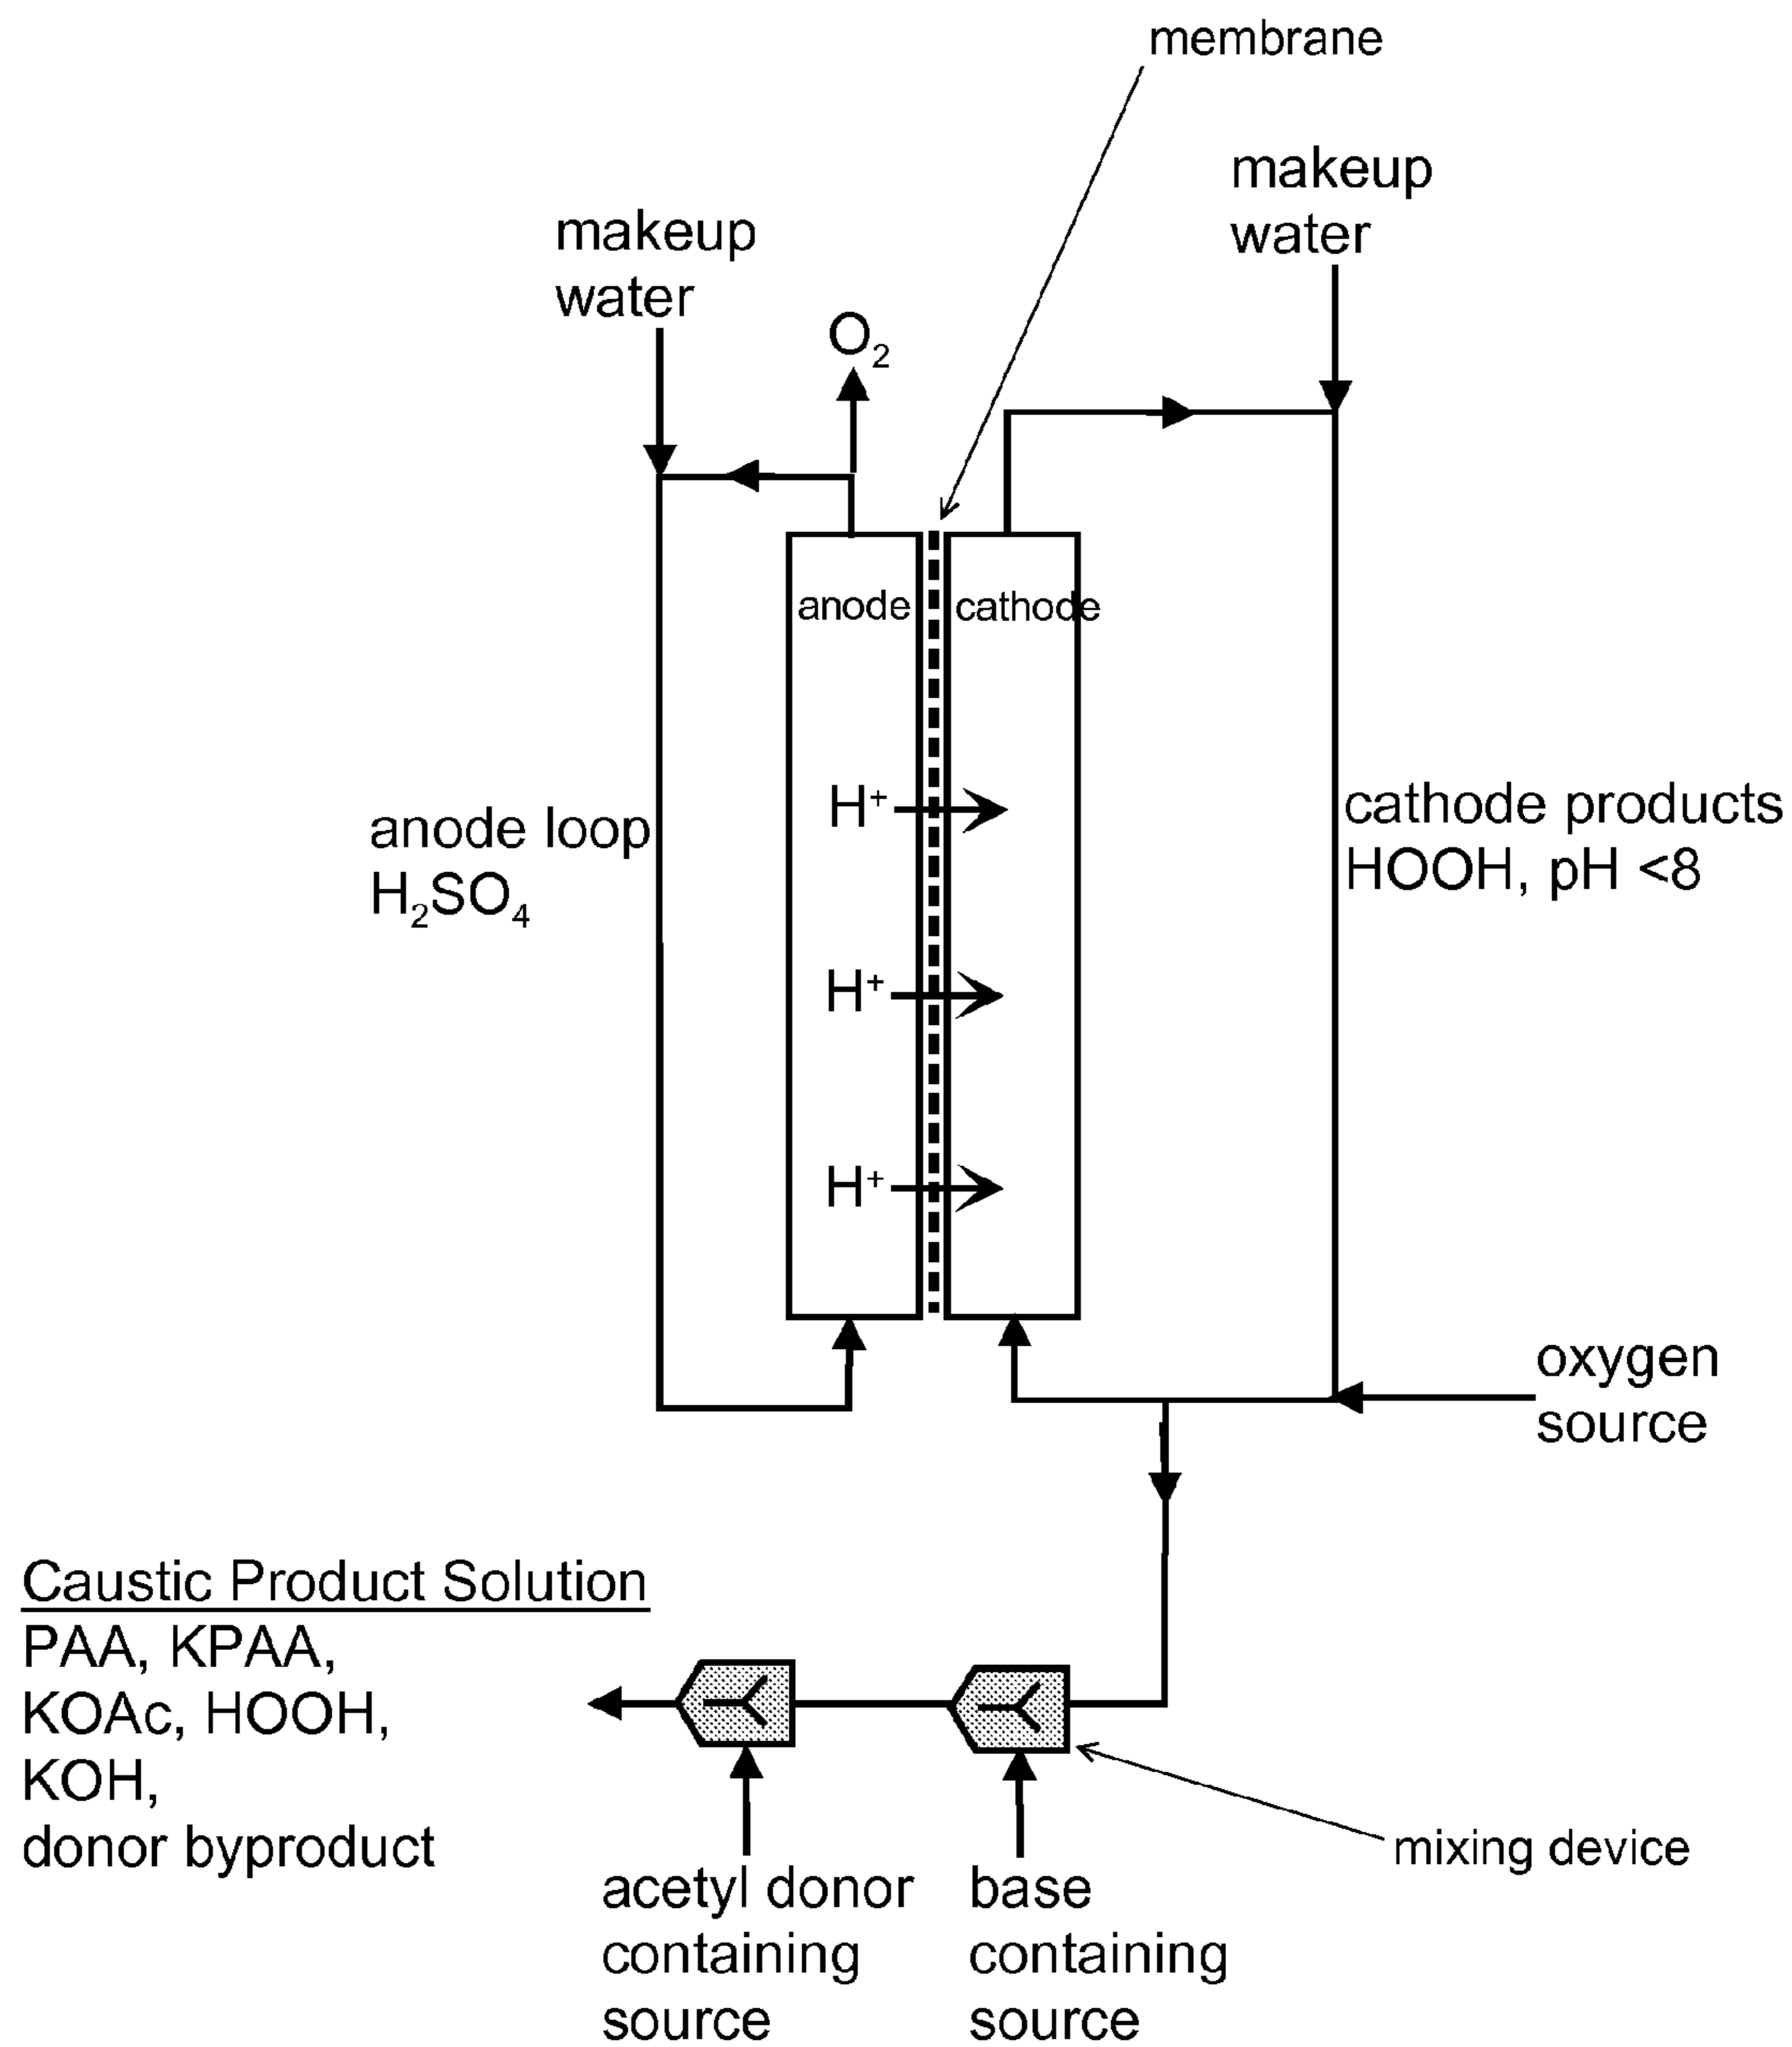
membrane

makeup water

makeup water

$O_2$

anode

cathode

anode loop
$H_2SO_4$

$H^+$

$H^+$

$H^+$

cathode products
HOOH, pH <8

oxygen source

Caustic Product Solution
PAA, KPAA,
KOAc, HOOH,
KOH,
donor byproduct

mixing device

acetyl donor containing source

base containing source